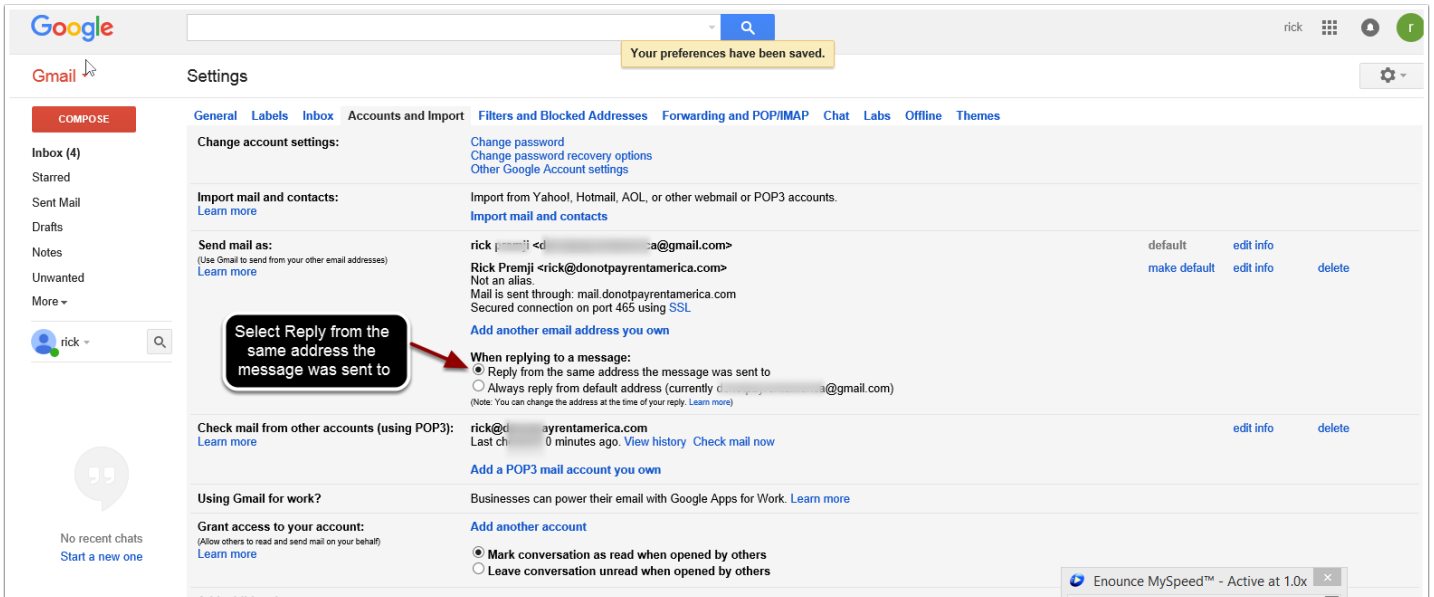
Google

rick

r

Your preferences have been saved.

Gmail

Settings

COMPOSE

Inbox (4)
Starred
Sent Mail
Drafts
Notes
Unwanted
More

rick

No recent chats
Start a new one

General Labels Inbox Accounts and Import Filters and Blocked Addresses Forwarding and POP/IMAP Chat Labs Offline Themes

Change account settings:
Change password
Change password recovery options
Other Google Account settings

Import mail and contacts:
Learn more
Import from Yahoo!, Hotmail, AOL, or other webmail or POP3 accounts.
Import mail and contacts

Send mail as:
(Use Gmail to send from your other email addresses)
Learn more
rick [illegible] <d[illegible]a@gmail.com>
default edit info
Rick Premji <rick@donotpayrentamerica.com>
Not an alias.
Mail is sent through: mail.donotpayrentamerica.com
Secured connection on port 465 using SSL
make default edit info delete
Add another email address you own

Select Reply from the same address the message was sent to

When replying to a message:
Reply from the same address the message was sent to
Always reply from default address (currently d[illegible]a@gmail.com)
(Note: You can change the address at the time of your reply. Learn more)

Check mail from other accounts (using POP3):
Learn more
rick@d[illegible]ayrentamerica.com
Last ch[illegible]0 minutes ago. View history Check mail now
edit info delete
Add a POP3 mail account you own

Using Gmail for work?
Businesses can power their email with Google Apps for Work. Learn more

Grant access to your account:
(Allow others to read and send mail on your behalf)
Learn more
Add another account
Mark conversation as read when opened by others
Leave conversation unread when opened by others

Enounce MySpeed™ - Active at 1.0x